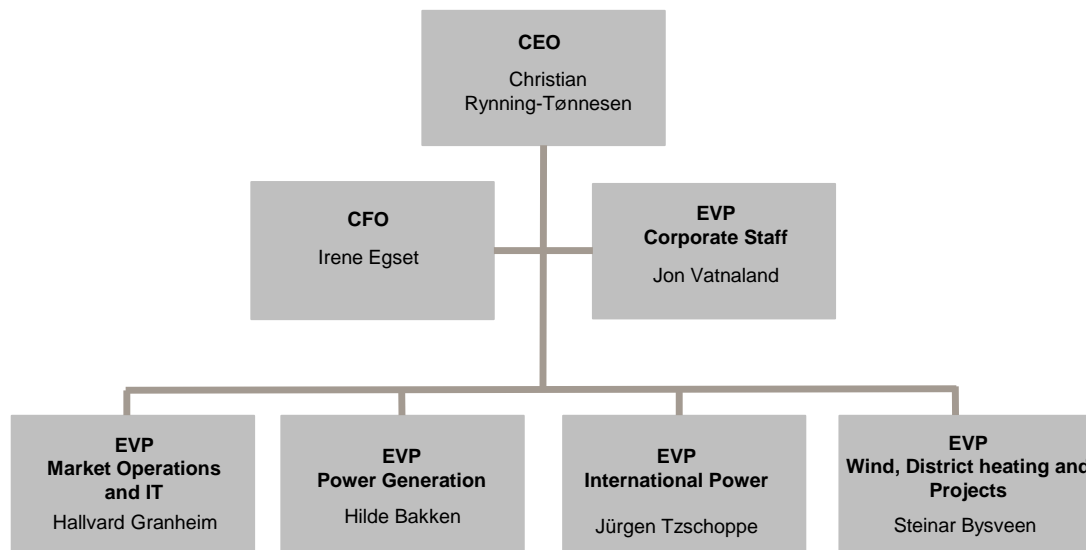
CEO
Christian Rynning-Tønnesen

CFO
Irene Egset

EVP
Corporate Staff
Jon Vatnaland

EVP
Market Operations and IT
Hallvard Granheim

EVP
Power Generation
Hilde Bakken

EVP
International Power
Jürgen Tzschoppe

EVP
Wind, District heating and Projects
Steinar Bysveen